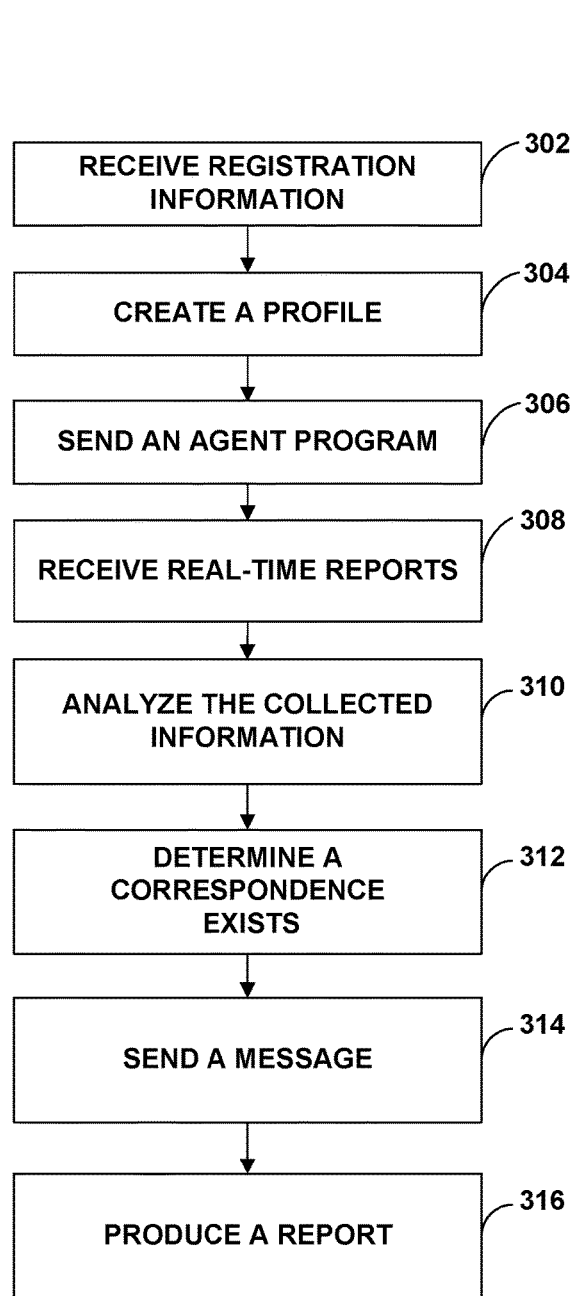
RECEIVE REGISTRATION INFORMATION

302

CREATE A PROFILE

304

SEND AN AGENT PROGRAM

306

RECEIVE REAL-TIME REPORTS

308

ANALYZE THE COLLECTED INFORMATION

310

DETERMINE A CORRESPONDENCE EXISTS

312

SEND A MESSAGE

314

PRODUCE A REPORT

316